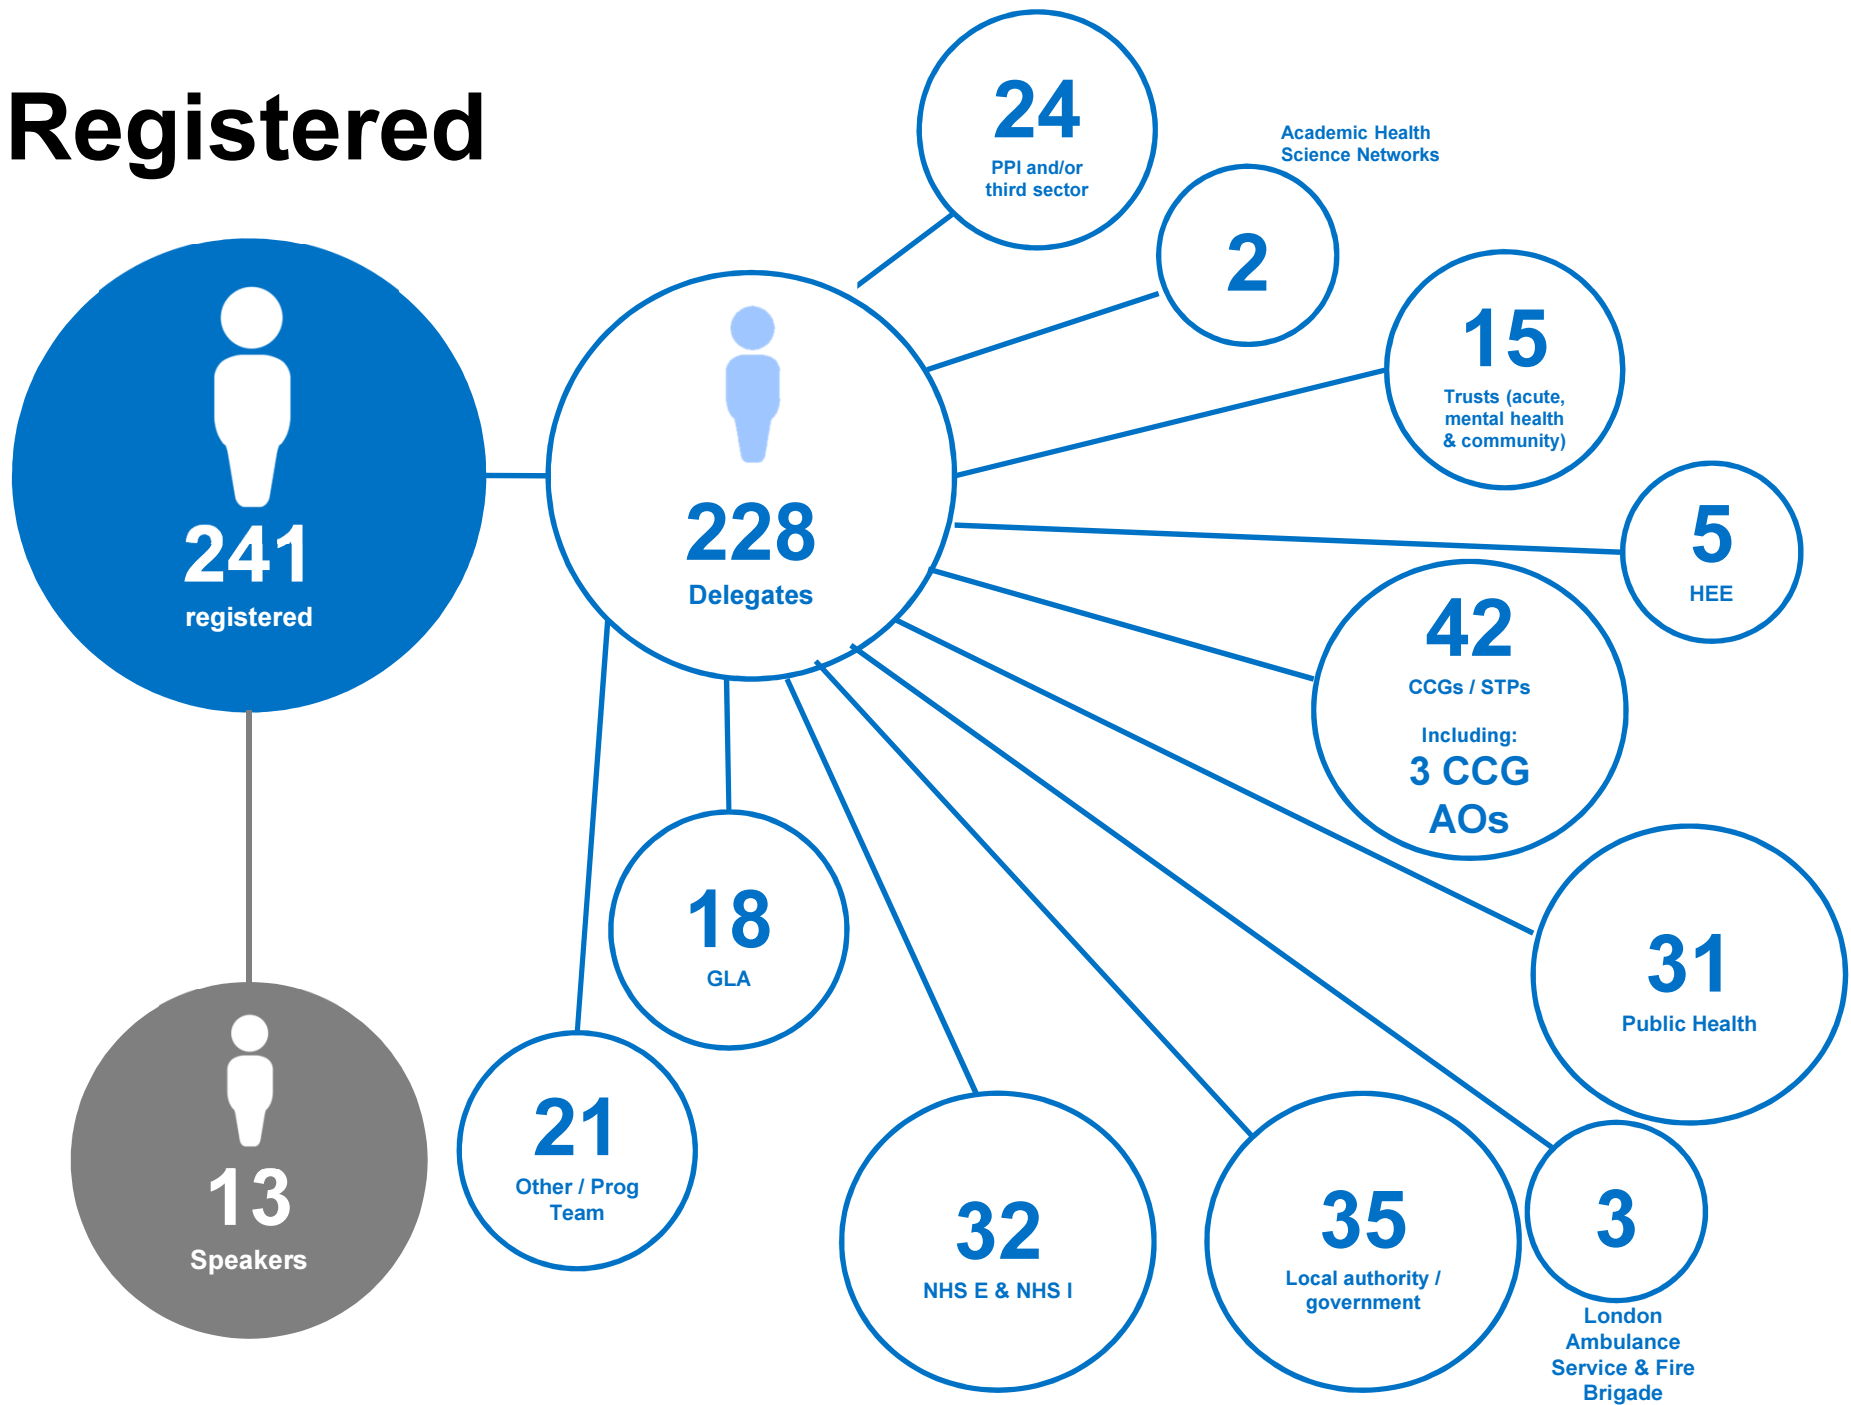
Registered

241
registered

13
Speakers

228
Delegates

24
PPI and/or third sector

Academic Health Science Networks
2

15
Trusts (acute, mental health & community)

5
HEE

42
CCGs / STPs
Including:
3 CCG AOs

31
Public Health

3
London Ambulance Service & Fire Brigade

35
Local authority / government

32
NHS E & NHS I

18
GLA

21
Other / Prog Team